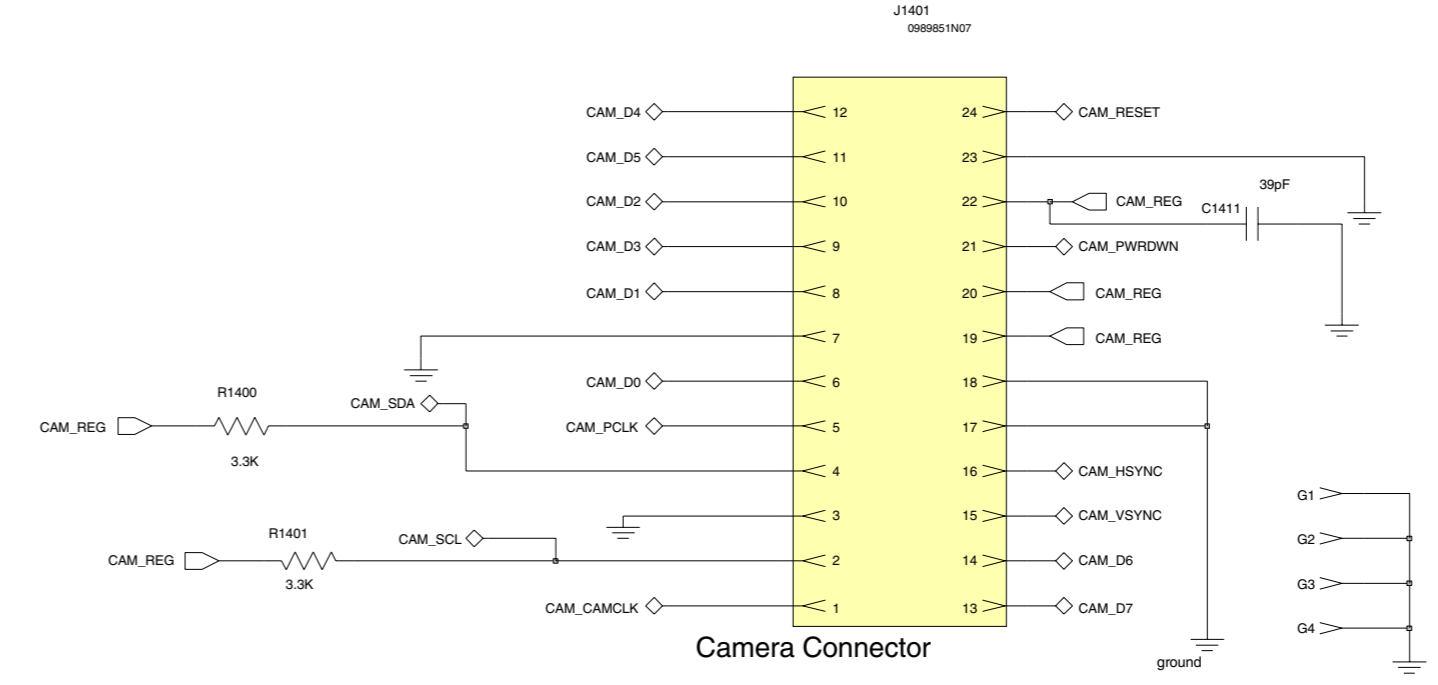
J1401
0989851N07

CAM_D4 12
CAM_D5 11
CAM_D2 10
CAM_D3 9
CAM_D1 8
7
CAM_D0 6
CAM_SDA
R1400
CAM_REG
3.3K
CAM_PCLK 5
4
3
R1401
CAM_SCL
CAM_REG
3.3K
2
CAM_CAMCLK 1

24 CAM_RESET
23
22 CAM_REG
39pF
C1411
21 CAM_PWRDWN
20 CAM_REG
19 CAM_REG
18
17
16 CAM_HSYNC
15 CAM_VSYNC
14 CAM_D6
13 CAM_D7

G1
G2
G3
G4

Camera Connector
ground